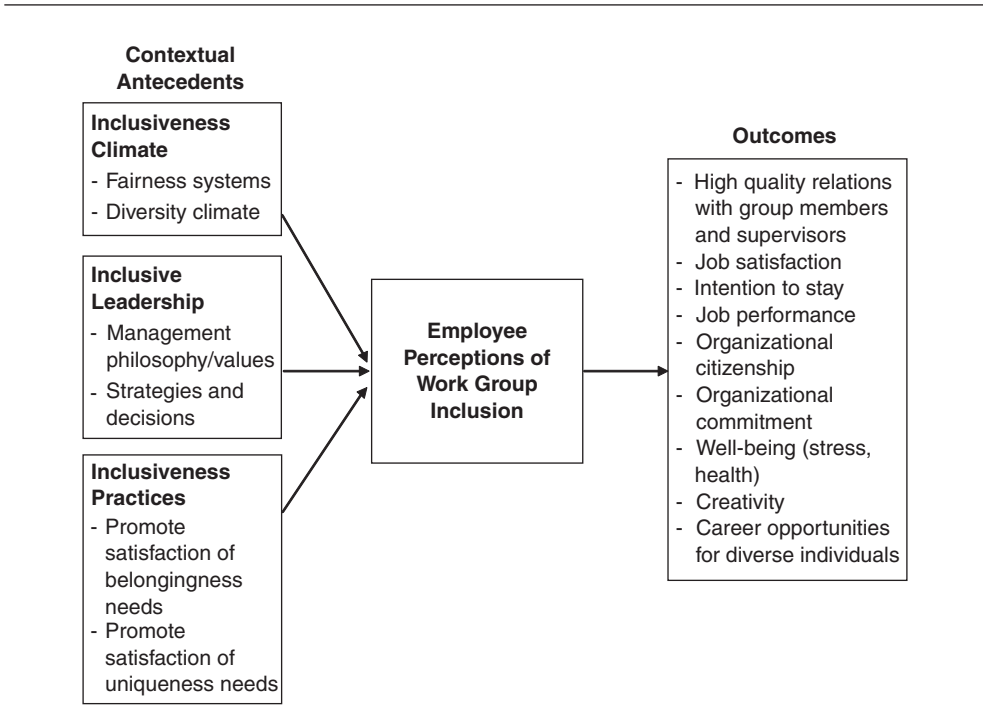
Contextual Antecedents

Inclusiveness Climate
- Fairness systems
- Diversity climate

Inclusive Leadership
- Management philosophy/values
- Strategies and decisions

Inclusiveness Practices
- Promote satisfaction of belongingness needs
- Promote satisfaction of uniqueness needs

Employee Perceptions of Work Group Inclusion

Outcomes

- High quality relations with group members and supervisors
- Job satisfaction
- Intention to stay
- Job performance
- Organizational citizenship
- Organizational commitment
- Well-being (stress, health)
- Creativity
- Career opportunities for diverse individuals